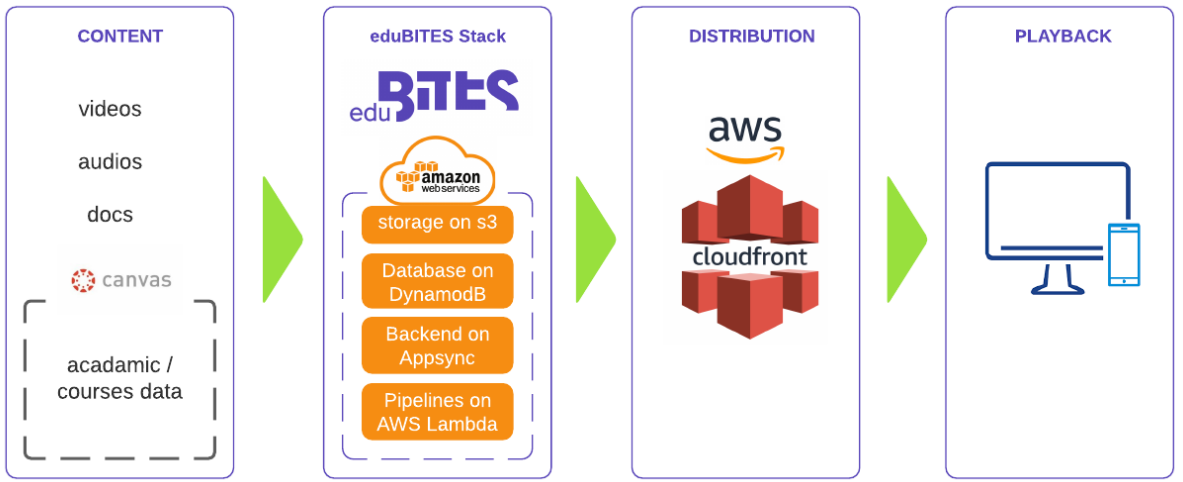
CONTENT

videos

audios

docs

canvas

acadamic / courses data

eduBITES Stack

eduBITES

amazon web services

storage on s3

Database on DynamodB

Backend on Appsync

Pipelines on AWS Lambda

DISTRIBUTION

aws

cloudfront

PLAYBACK